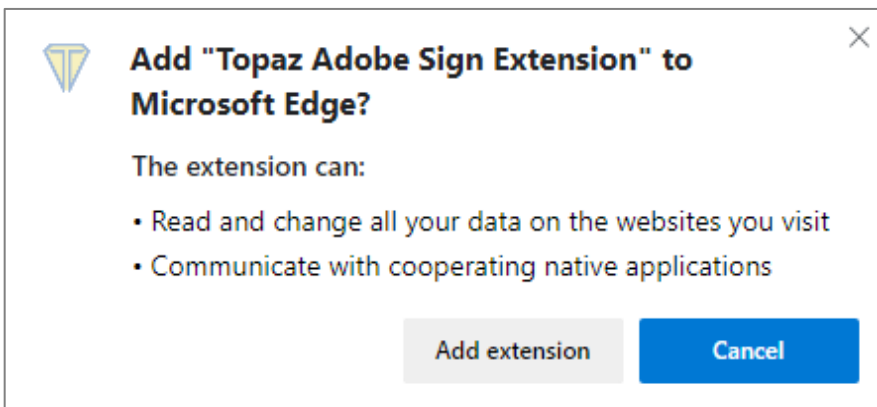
Add "Topaz Adobe Sign Extension" to Microsoft Edge?

The extension can:

• Read and change all your data on the websites you visit

• Communicate with cooperating native applications

Add extension

Cancel